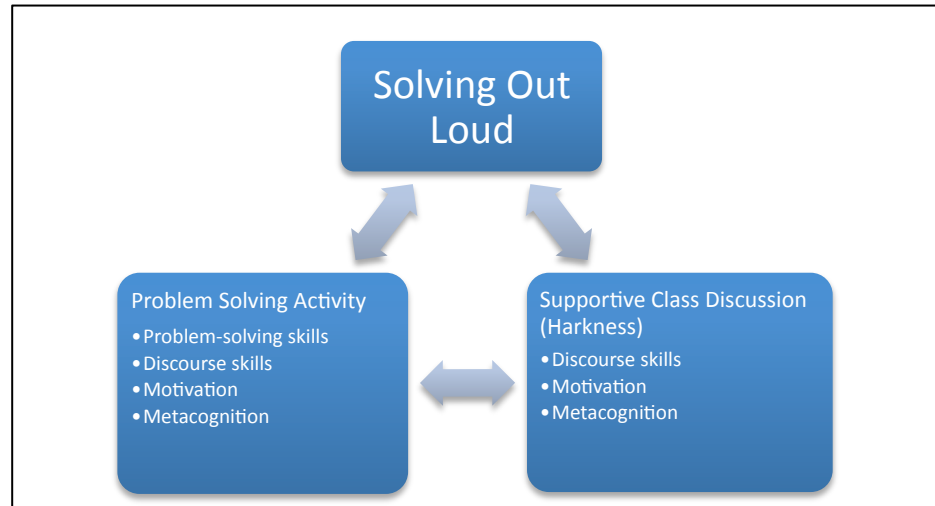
Solving Out Loud

Problem Solving Activity
• Problem-solving skills
• Discourse skills
• Motivation
• Metacognition

Supportive Class Discussion (Harkness)
• Discourse skills
• Motivation
• Metacognition